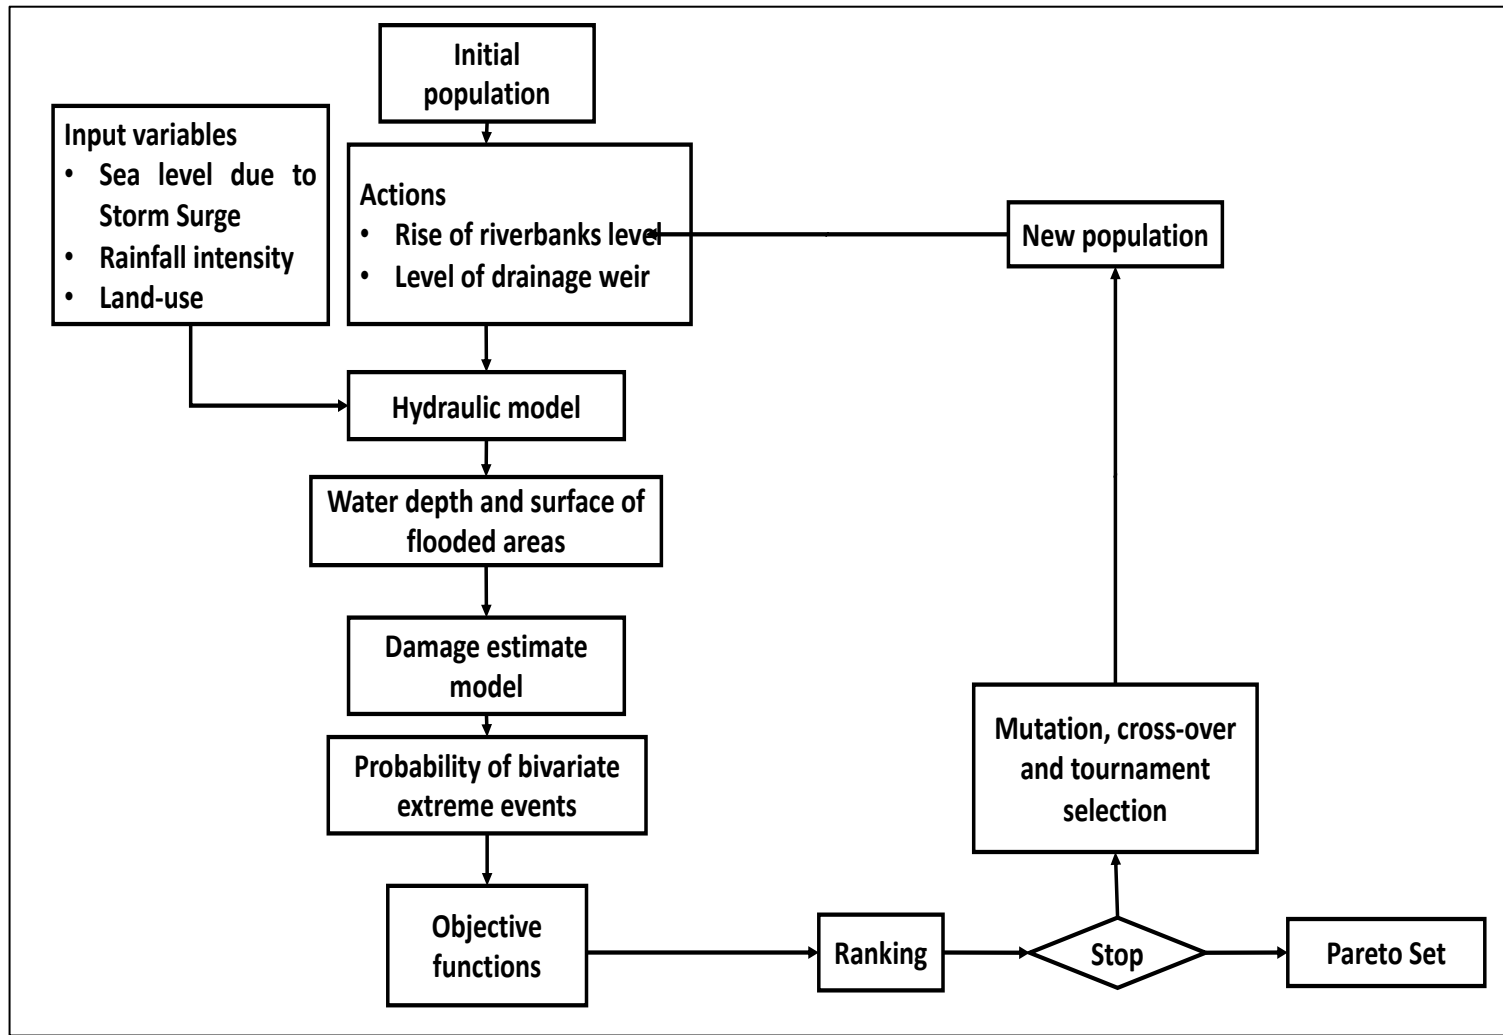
Initial population

Input variables
• Sea level due to Storm Surge
• Rainfall intensity
• Land-use

Actions
• Rise of riverbanks level
• Level of drainage weir

New population

Hydraulic model

Water depth and surface of flooded areas

Damage estimate model

Probability of bivariate extreme events

Objective functions

Ranking

Stop

Pareto Set

Mutation, cross-over and tournament selection